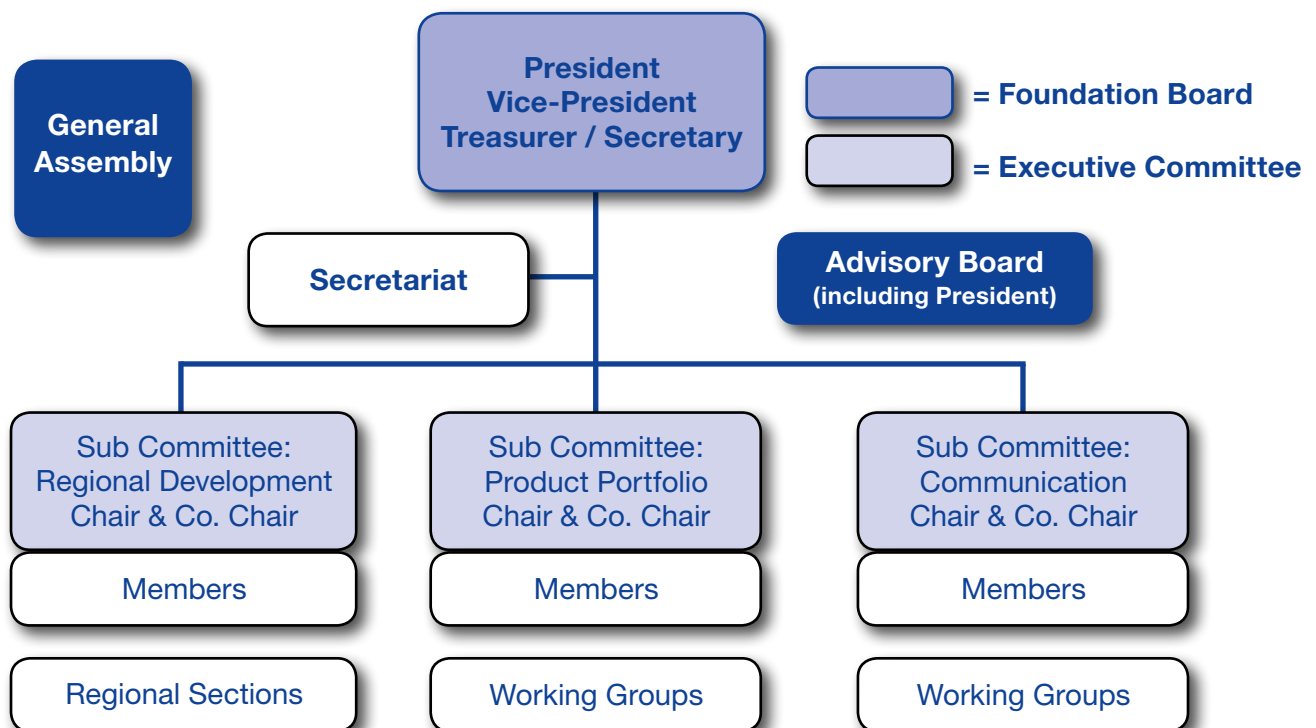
General Assembly

President
Vice-President
Treasurer / Secretary

= Foundation Board

= Executive Committee

Secretariat

Advisory Board
(including President)

Sub Committee:
Regional Development
Chair & Co. Chair

Members

Regional Sections

Sub Committee:
Product Portfolio
Chair & Co. Chair

Members

Working Groups

Sub Committee:
Communication
Chair & Co. Chair

Members

Working Groups